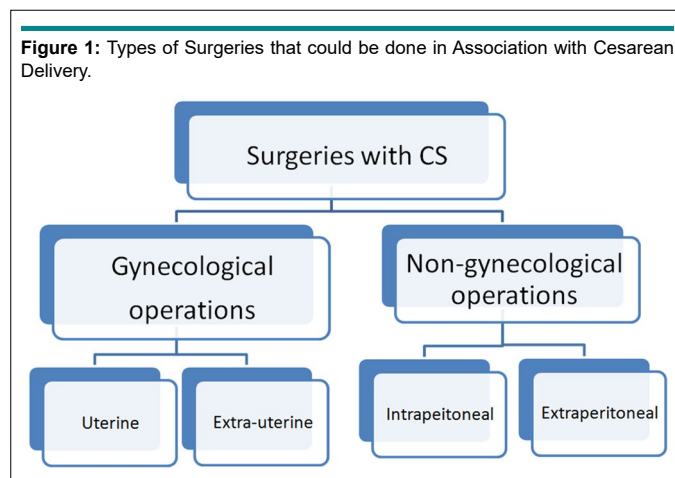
**Figure 1:** Types of Surgeries that could be done in Association with Cesarean Delivery.

Surgeries with CS

Gynecological operations

Non-gynecological operations

Uterine

Extra-uterine

Intrapeitoneal

Extraperitoneal